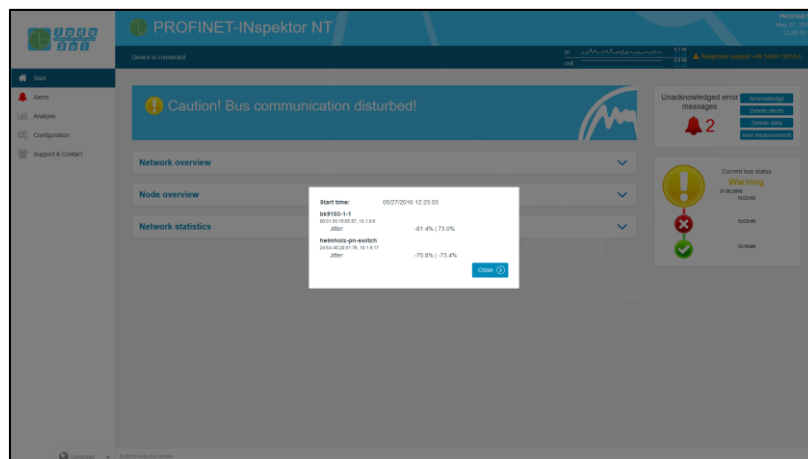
PROFINET-INspektor NT

Device is connected

Start
Alerts
Analysis
Configuration
Support & Contact

Telephone support: +49 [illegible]

Caution! Bus communication disturbed!

Unacknowledged error messages
2

Acknowledge
Delete alerts
Delete data
New measurement

Network overview
Node overview
Network statistics

Current bus status
Warning
27.05.2016
12:23:55
12:22:48
12:19:08

Start time: 05/27/2016 12:23:55

bk9103-1-1
00:01:05:16:E5:67, 10.1.9.6
Jitter -81.4% | 73.0%

helmholz-pn-switch
24:E4:40:28:01:7B, 10.1.9.17
Jitter -75.8% | -73.4%

Close